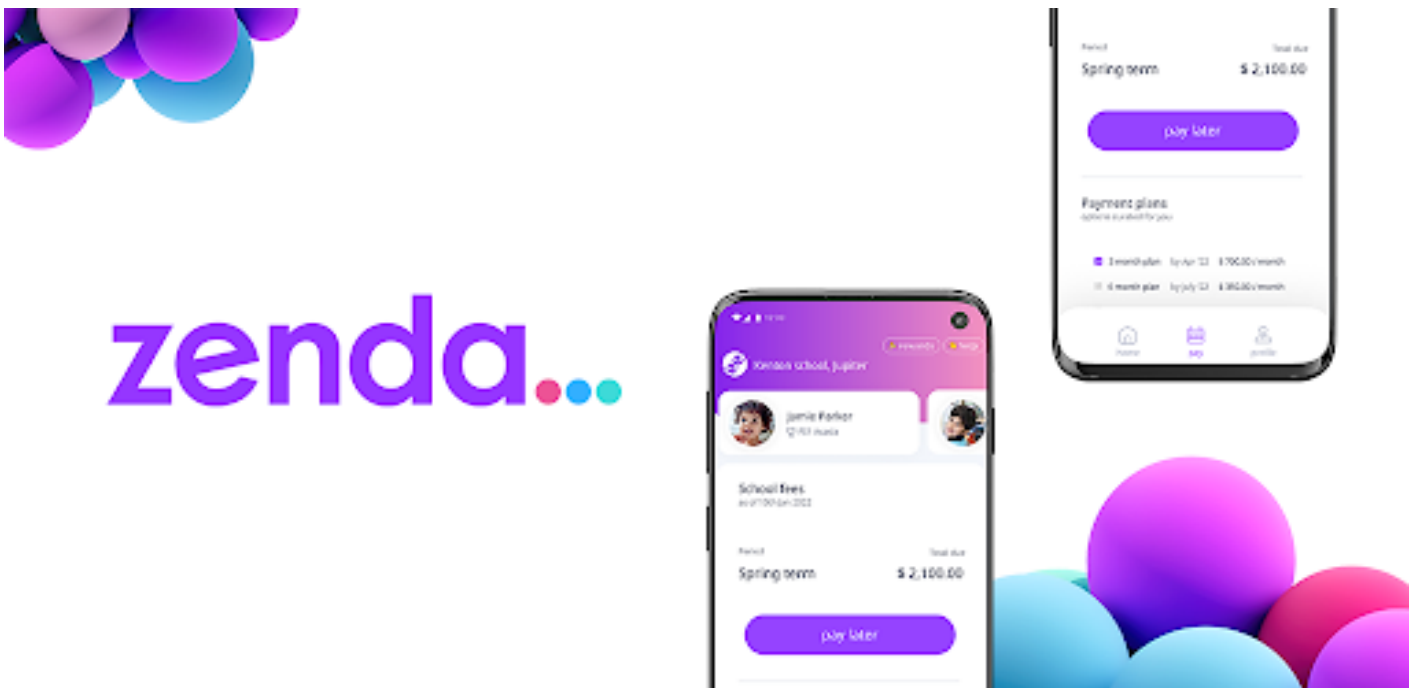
zenda

Period
Total due
Spring term
$ 2,100.00
pay later

Payment plans
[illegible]

3 month plan
by Apr '22
$ 700.00 / month
6 month plan
by July '22
$ 350.00 / month

Home
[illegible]
profile

Xenon school, Jupiter
rewards
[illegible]

Jamie Parker
Y2 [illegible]

School fees
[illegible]

Period
Total due
Spring term
$ 2,100.00
pay later